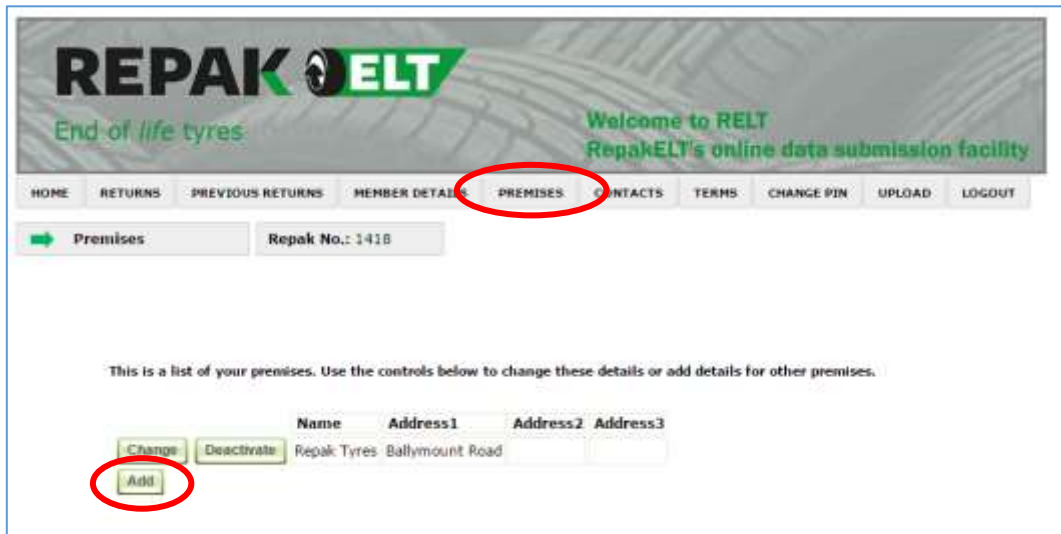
REPAK ELT
End of life tyres

Welcome to RELT
RepakELT's online data submission facility

HOME | RETURNS | PREVIOUS RETURNS | MEMBER DETAILS | PREMISES | CONTACTS | TERMS | CHANGE PIN | UPLOAD | LOGOUT

Premises

Repak No.: 1418

This is a list of your premises. Use the controls below to change these details or add details for other premises.

| | | Name | Address1 | Address2 | Address3 |
|---|---|---|---|---|---|
| Change | Deactivate | Repak Tyres | Ballymount Road | | |

Add